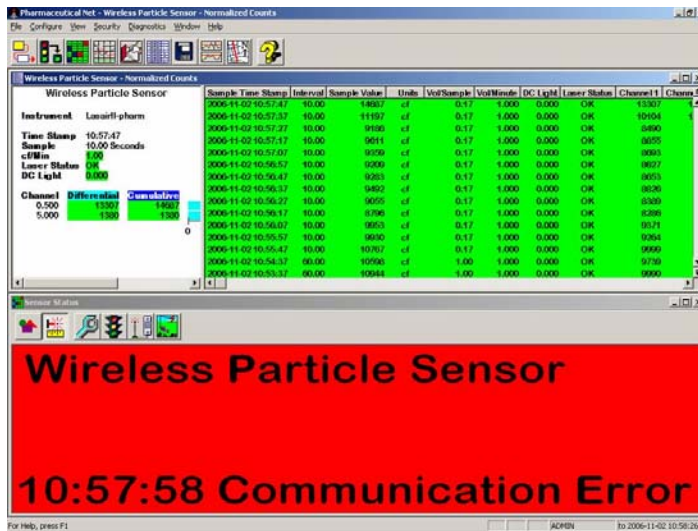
Pharmaceutical Net - Wireless Particle Sensor - Normalized Counts

File Configure View Security Diagnostics Window Help

Wireless Particle Sensor - Normalized Counts

Wireless Particle Sensor

Instrument Lasair II-pharm

Time Stamp 10:57:47
Sample 10.00 Seconds
cf/Min 1.00
Laser Status OK
DC Light 0.000

| Channel | Differential | Cumulative |
|---|---|---|
| 0.500 | 13307 | 14687 |
| 5.000 | 1380 | 1380 |

0

| Sample Time Stamp | Interval | Sample Value | Units | Vol/Sample | Vol/Minute | DC Light | Laser Status | Channel 1 | Chann |
|---|---|---|---|---|---|---|---|---|---|
| 2006-11-02 10:57:47 | 10.00 | 14687 | cf | 0.17 | 1.000 | 0.000 | OK | 13307 | |
| 2006-11-02 10:57:37 | 10.00 | 11197 | cf | 0.17 | 1.000 | 0.000 | OK | 10104 | |
| 2006-11-02 10:57:27 | 10.00 | 9186 | cf | 0.17 | 1.000 | 0.000 | OK | 8490 | |
| 2006-11-02 10:57:17 | 10.00 | 9011 | cf | 0.17 | 1.000 | 0.000 | OK | 8055 | |
| 2006-11-02 10:57:07 | 10.00 | 9359 | cf | 0.17 | 1.000 | 0.000 | OK | 8893 | |
| 2006-11-02 10:56:57 | 10.00 | 9209 | cf | 0.17 | 1.000 | 0.000 | OK | 8627 | |
| 2006-11-02 10:56:47 | 10.00 | 9283 | cf | 0.17 | 1.000 | 0.000 | OK | 8655 | |
| 2006-11-02 10:56:37 | 10.00 | 9492 | cf | 0.17 | 1.000 | 0.000 | OK | 8826 | |
| 2006-11-02 10:56:27 | 10.00 | 9055 | cf | 0.17 | 1.000 | 0.000 | OK | 8339 | |
| 2006-11-02 10:56:17 | 10.00 | 8796 | cf | 0.17 | 1.000 | 0.000 | OK | 8286 | |
| 2006-11-02 10:56:07 | 10.00 | 9953 | cf | 0.17 | 1.000 | 0.000 | OK | 9571 | |
| 2006-11-02 10:55:57 | 10.00 | 9930 | cf | 0.17 | 1.000 | 0.000 | OK | 9264 | |
| 2006-11-02 10:55:47 | 10.00 | 10767 | cf | 0.17 | 1.000 | 0.000 | OK | 9999 | |
| 2006-11-02 10:54:57 | 60.00 | 10596 | cf | 1.00 | 1.000 | 0.000 | OK | 9739 | |
| 2006-11-02 10:53:57 | 60.00 | 10044 | cf | 1.00 | 1.000 | 0.000 | OK | 9990 | |

Sensor Status

Wireless Particle Sensor

10:57:58 Communication Error

For Help, press F1 ADMIN to 2006-11-02 10:58:26